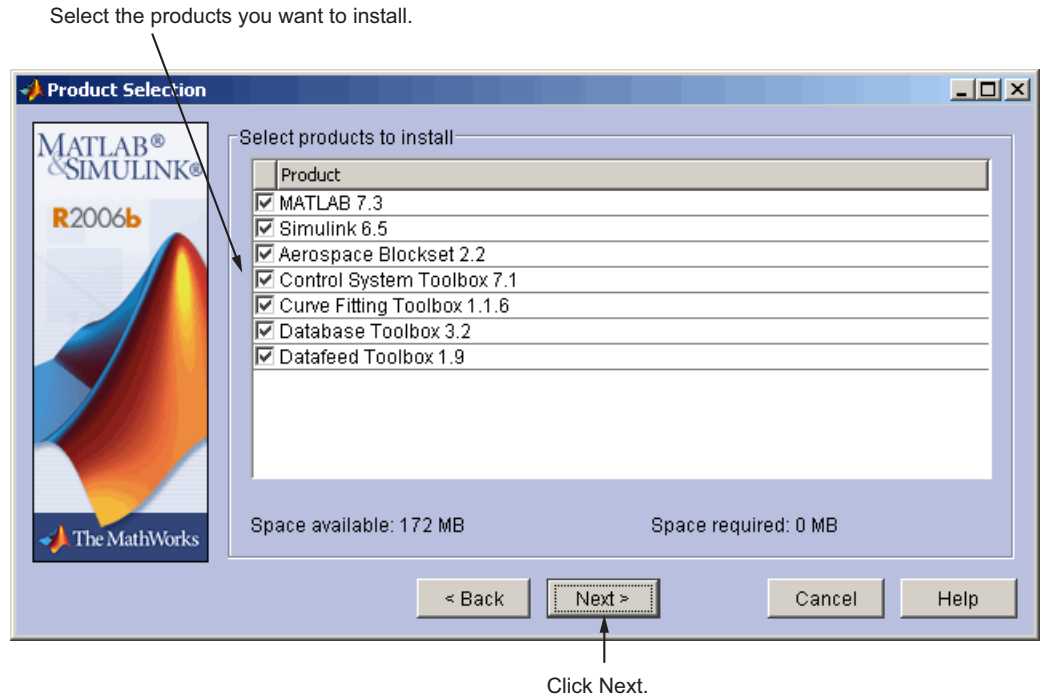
Select the products you want to install.

Product Selection

MATLAB®
&SIMULINK®
R2006b

The MathWorks

Select products to install

| | Product |
|---|---|
| ☑ | MATLAB 7.3 |
| ☑ | Simulink 6.5 |
| ☑ | Aerospace Blockset 2.2 |
| ☑ | Control System Toolbox 7.1 |
| ☑ | Curve Fitting Toolbox 1.1.6 |
| ☑ | Database Toolbox 3.2 |
| ☑ | Datafeed Toolbox 1.9 |

Space available: 172 MB

Space required: 0 MB

< Back

Next >

Cancel

Help

Click Next.